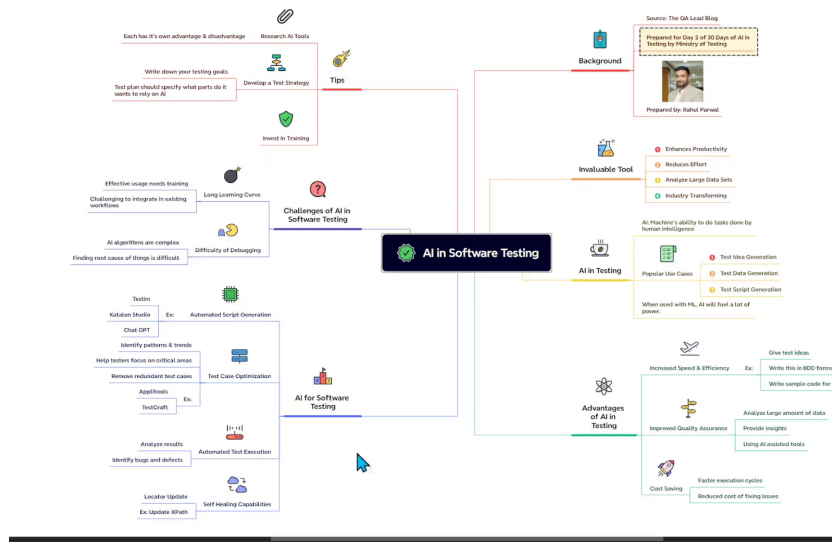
AI in Software Testing

Tips
Research AI Tools
Each has it's own advantage & disadvantage
Develop a Test Strategy
Write down your testing goals
Test plan should specify what parts do it wants to rely on AI
Invest in Training

Challenges of AI in Software Testing
Long Learning Curve
Effective usage needs training
Challenging to integrate in existing workflows
Difficulty of Debugging
AI algorithms are complex
Finding root cause of things is difficult

AI for Software Testing
Automated Script Generation
Ex:
Testim
Katalon Studio
Chat GPT
Test Case Optimization
Identify patterns & trends
Help testers focus on critical areas
Remove redundant test cases
Ex:
Applitools
TestCraft
Automated Test Execution
Analyze results
Identify bugs and defects
Self Healing Capabilities
Locator Update
Ex: Update XPath

Background
Source: The QA Lead Blog
Prepared for Day 2 of 30 Days of AI in Testing by Ministry of Testing
Prepared by: Rahul Parwal

Invaluable Tool
Enhances Productivity
Reduces Effort
Analyze Large Data Sets
Industry Transforming

AI in Testing
AI: Machine's ability to do tasks done by human intelligence
Popular Use Cases
Test Idea Generation
Test Data Generation
Test Script Generation
When used with ML, AI will fuel a lot of power.

Advantages of AI in Testing
Increased Speed & Efficiency
Ex:
Give test ideas
Write this in BDD form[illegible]
Write sample code for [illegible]
Improved Quality Assurance
Analyze large amount of data
Provide insights
Using AI assisted tools
Cost Saving
Faster execution cycles
Reduced cost of fixing issues